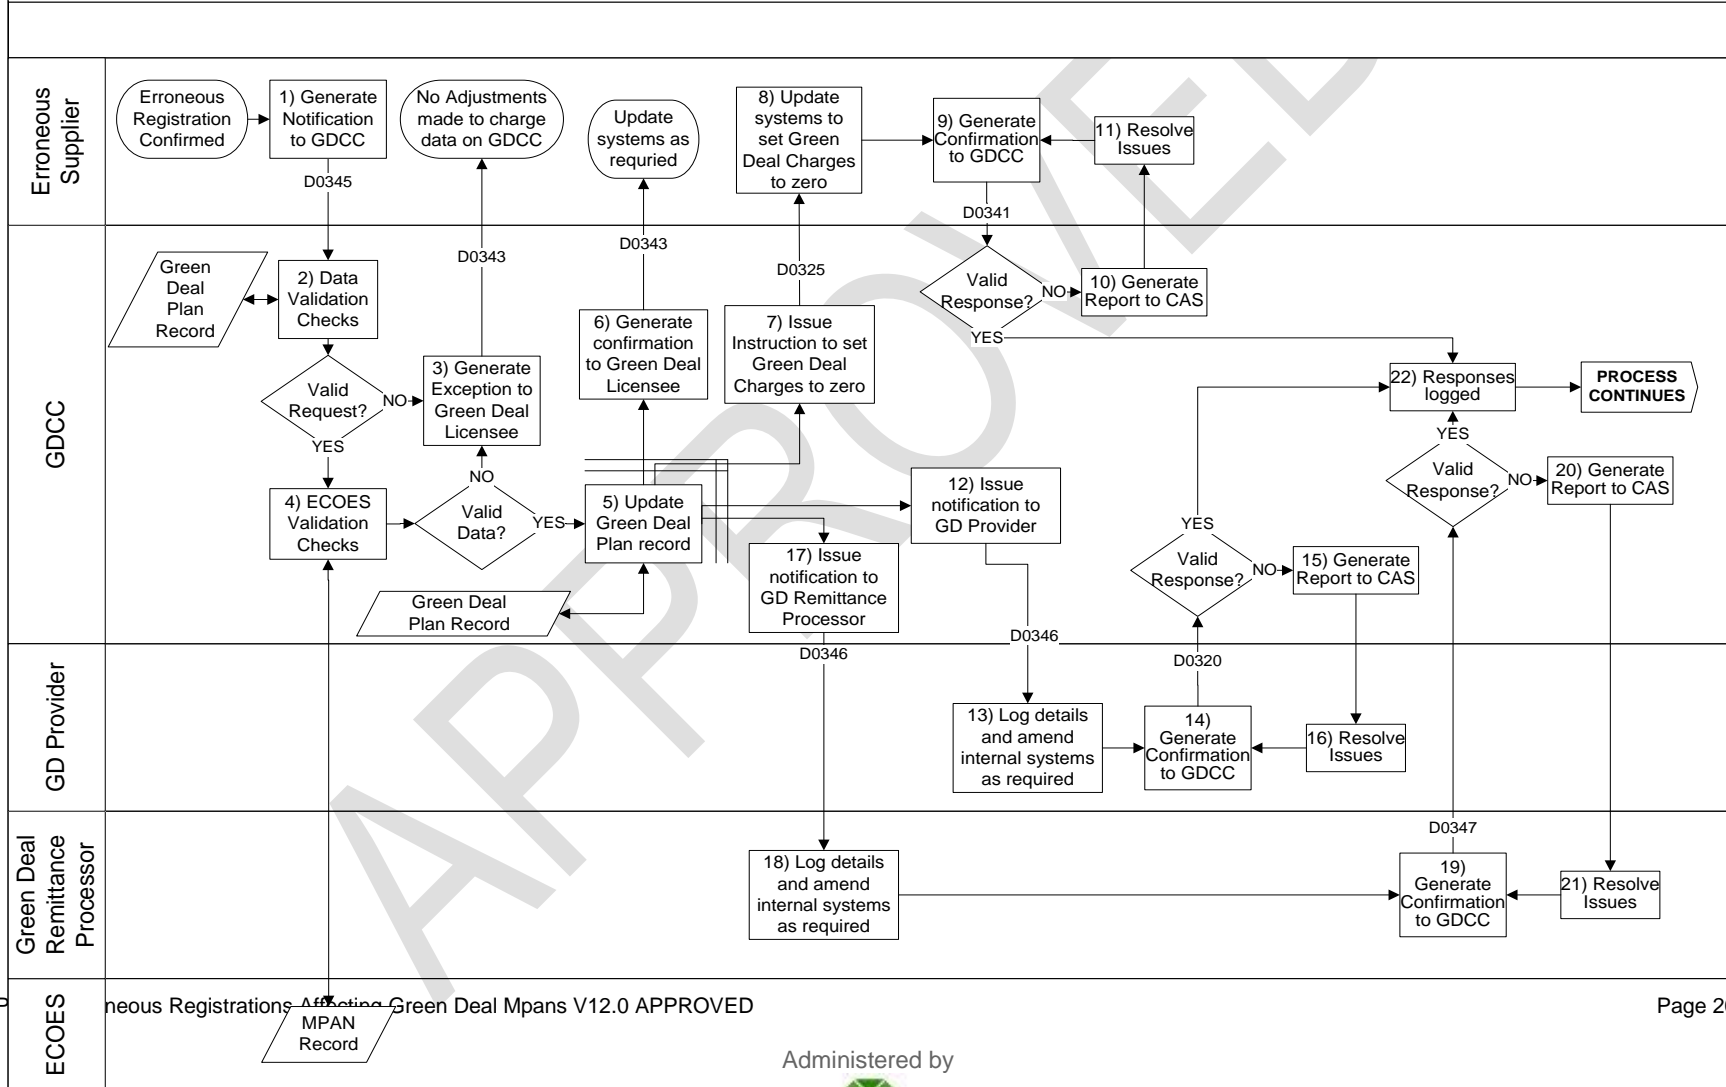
Erroneous Supplier

Erroneous Registration Confirmed

1) Generate Notification to GDCC

D0345

No Adjustments made to charge data on GDCC

Update systems as requried

8) Update systems to set Green Deal Charges to zero

9) Generate Confirmation to GDCC

11) Resolve Issues

D0341

GDCC

Green Deal Plan Record

2) Data Validation Checks

D0343

D0343

D0325

Valid Response?

NO

10) Generate Report to CAS

YES

Valid Request?

NO

YES

3) Generate Exception to Green Deal Licensee

6) Generate confirmation to Green Deal Licensee

7) Issue Instruction to set Green Deal Charges to zero

22) Responses logged

PROCESS CONTINUES

YES

Valid Response?

NO

20) Generate Report to CAS

4) ECOES Validation Checks

NO

Valid Data?

YES

5) Update Green Deal Plan record

12) Issue notification to GD Provider

YES

Valid Response?

NO

15) Generate Report to CAS

Green Deal Plan Record

17) Issue notification to GD Remittance Processor

D0346

D0346

D0320

GD Provider

13) Log details and amend internal systems as required

14) Generate Confirmation to GDCC

16) Resolve Issues

Green Deal Remittance Processor

D0347

18) Log details and amend internal systems as required

19) Generate Confirmation to GDCC

21) Resolve Issues

ECOES

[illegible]neous Registrations Af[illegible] Green Deal Mpans V12.0 APPROVED

Page 2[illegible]

MPAN Record

Administered by

APPROVED